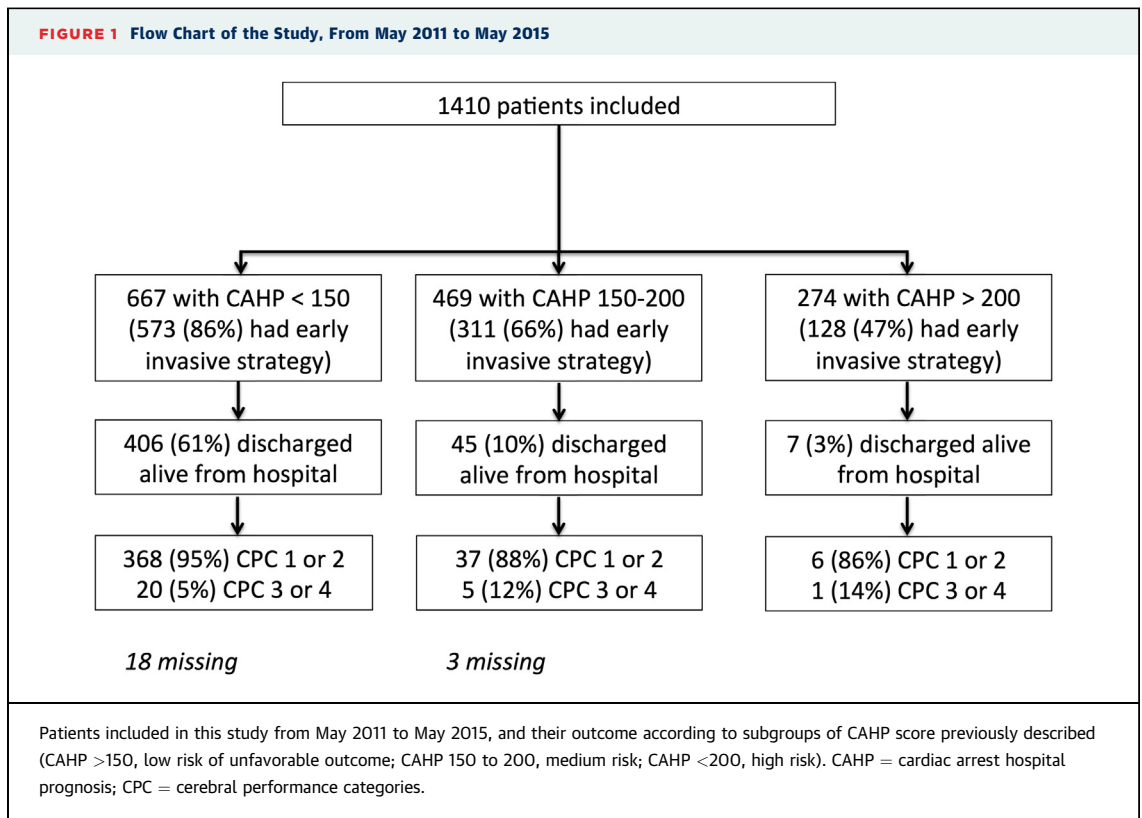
FIGURE 1 Flow Chart of the Study, From May 2011 to May 2015

1410 patients included

667 with CAHP < 150 (573 (86%) had early invasive strategy)

469 with CAHP 150-200 (311 (66%) had early invasive strategy)

274 with CAHP > 200 (128 (47%) had early invasive strategy)

406 (61%) discharged alive from hospital

45 (10%) discharged alive from hospital

7 (3%) discharged alive from hospital

368 (95%) CPC 1 or 2
20 (5%) CPC 3 or 4

37 (88%) CPC 1 or 2
5 (12%) CPC 3 or 4

6 (86%) CPC 1 or 2
1 (14%) CPC 3 or 4

18 missing

3 missing

Patients included in this study from May 2011 to May 2015, and their outcome according to subgroups of CAHP score previously described (CAHP >150, low risk of unfavorable outcome; CAHP 150 to 200, medium risk; CAHP <200, high risk). CAHP = cardiac arrest hospital prognosis; CPC = cerebral performance categories.